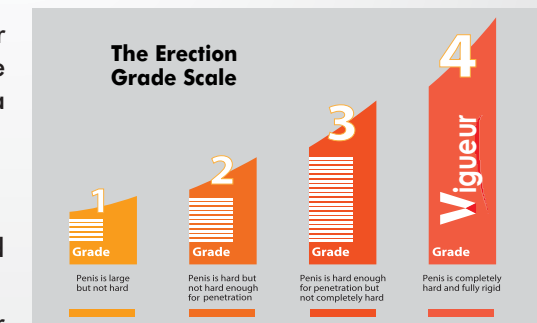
r
e
a
l
r

The Erection Grade Scale

1
Grade
Penis is large but not hard

2
Grade
Penis is hard but not hard enough for penetration

3
Grade
Penis is hard enough for penetration but not completely hard

4
Vigueur
Grade
Penis is completely hard and fully rigid